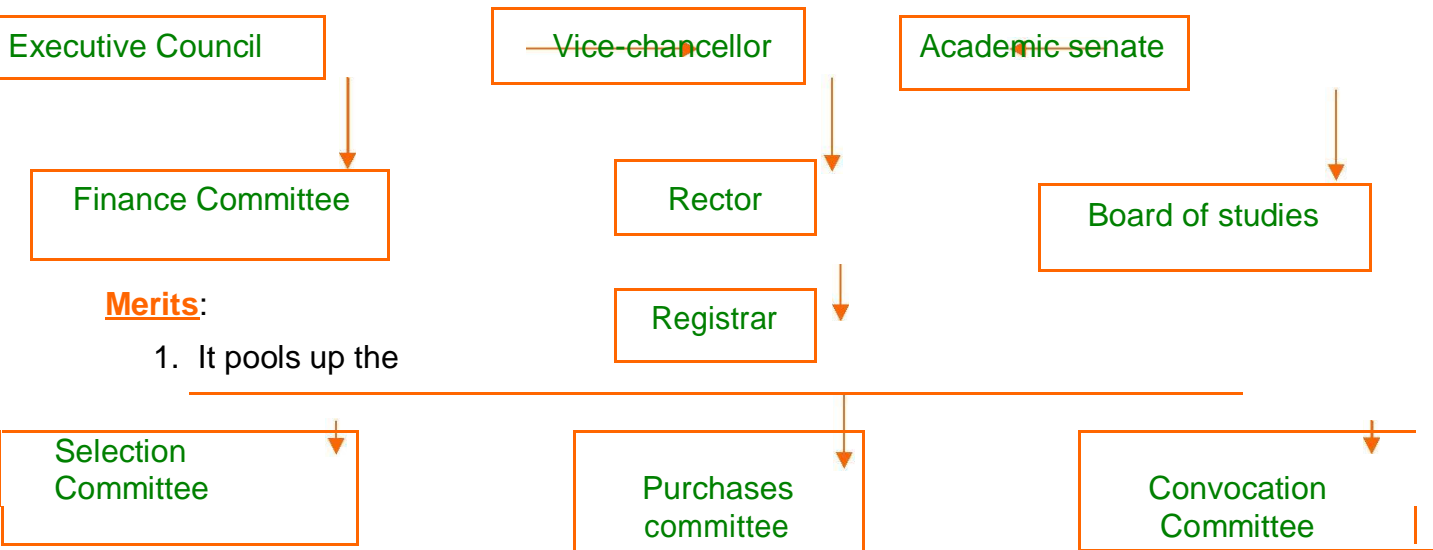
Executive Council

Vice-chancellor

Academic senate

Finance Committee

Rector

Board of studies

**Merits**:

1. It pools up the

Registrar

Selection Committee

Purchases committee

Convocation Committee